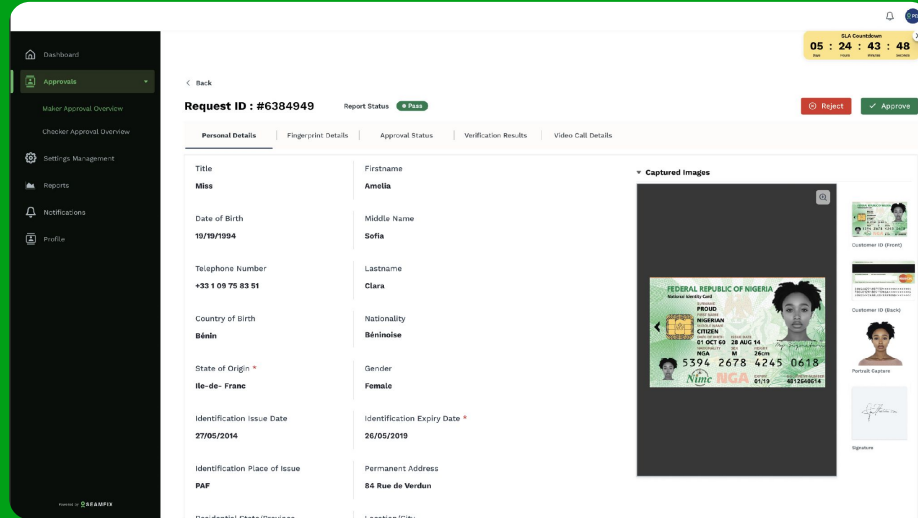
Dashboard

Approvals

Maker Approval Overview

Checker Approval Overview

Settings Management

Reports

Notifications

Profile

Powered by SEAMFIX

SLA Countdown
05 : 24 : 43 : 48
DAY HOURS MINUTE SECONDS

< Back

Request ID : #6384949

Report Status Pass

Reject

Approve

Personal Details | Fingerprint Details | Approval Status | Verification Results | Video Call Details

Title
Miss

Firstname
Amelia

Date of Birth
19/19/1994

Middle Name
Sofia

Telephone Number
+33 1 09 75 83 51

Lastname
Clara

Country of Birth
Bénin

Nationality
Béninoise

State of Origin *
Ile-de- Franc

Gender
Female

Identification Issue Date
27/05/2014

Identification Expiry Date *
26/05/2019

Identification Place of Issue
PAF

Permanent Address
84 Rue de Verdun

Captured Images

FEDERAL REPUBLIC OF NIGERIA
National Identity Card
PROUD
NIGERIAN
CITIZEN
01 OCT 60
28 AUG 14
NGA
M
26cm
5394 2678 4245 0618
01/19
4812E4G614
Nimc NGA

Customer ID (Front)

Customer ID (Back)

Portrait Capture

Signature